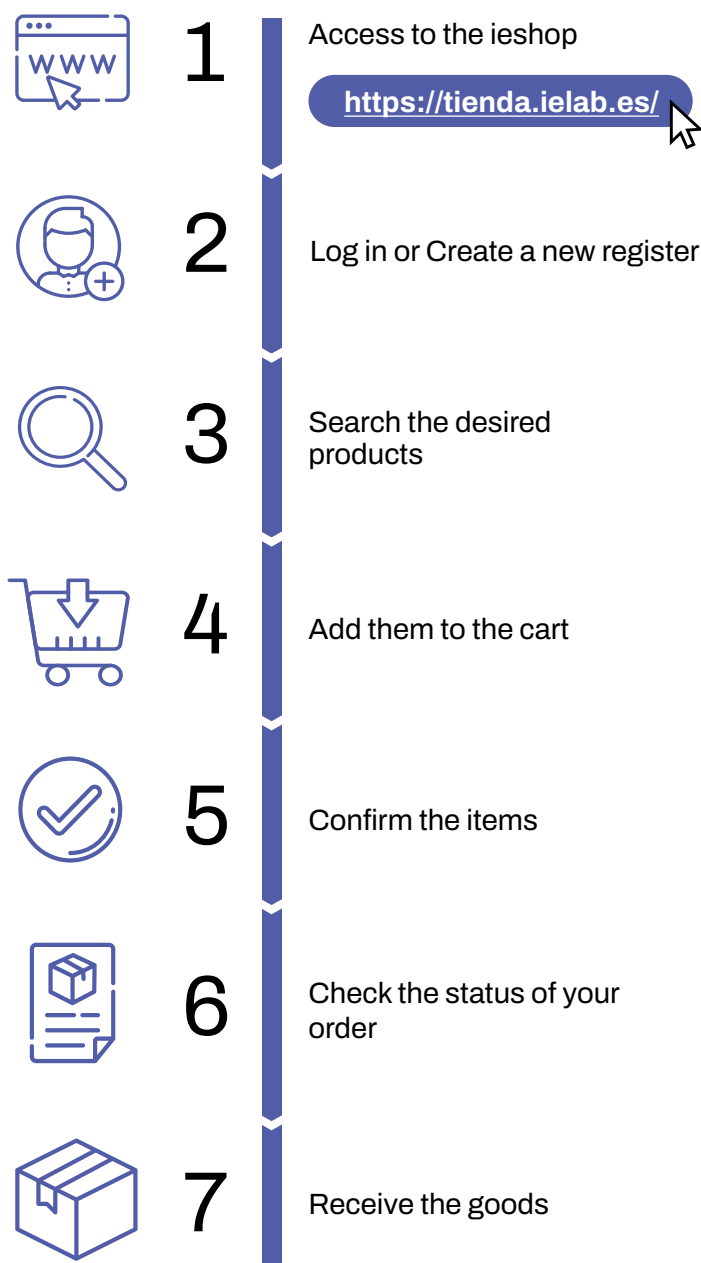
WWW

1 Access to the ieshop

https://tienda.ielab.es/

2 Log in or Create a new register

3 Search the desired products

4 Add them to the cart

5 Confirm the items

6 Check the status of your order

7 Receive the goods